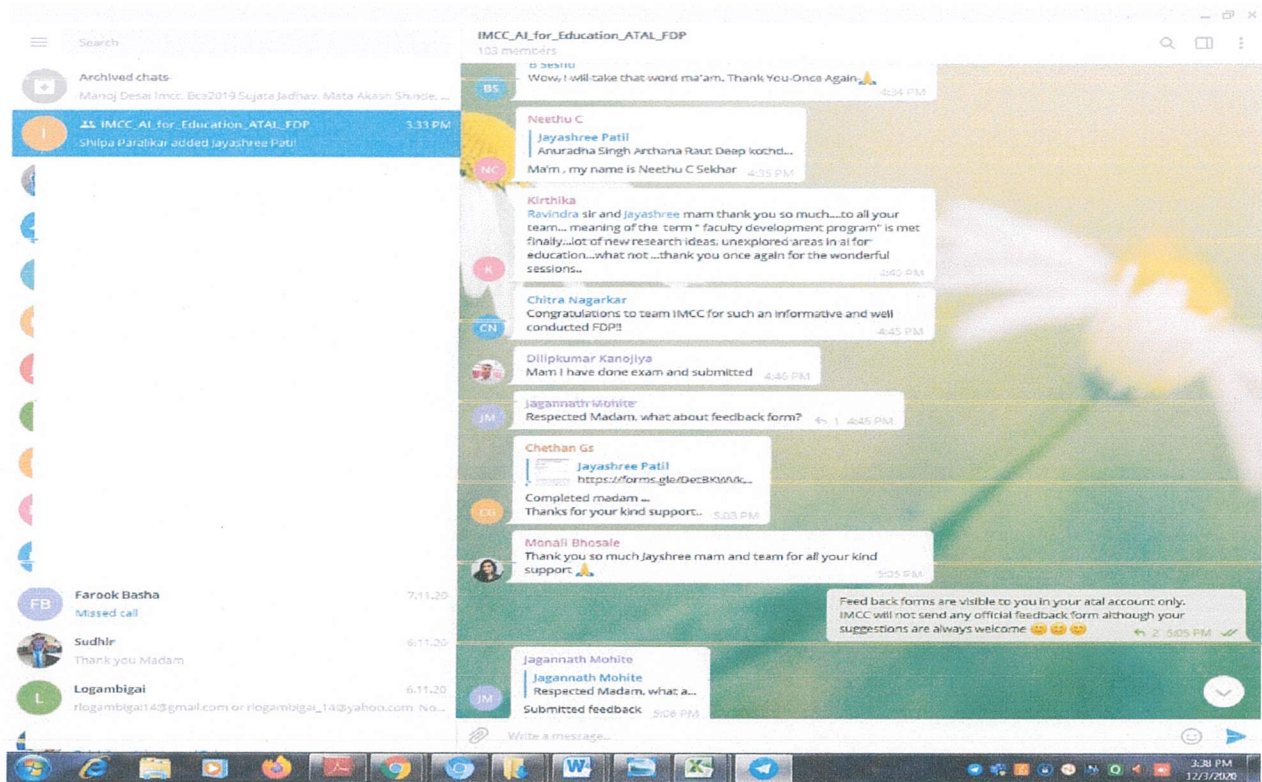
Search

Archived chats
Manoj Desai Imcc Bcs2019 Sujata Jadhav Mata Akash Shinde...

IMCC_AI_for_Education_ATAL_FDP 3:33 PM
Shilpa Paralikar added Jayashree Patil

Farook Basha 7.11.20
Missed call

Sudhir 6.11.20
Thank you Madam

Logambigai 6.11.20
rlogambigai14@gmail.com or rlogambigai_14@yahoo.com No...

IMCC_AI_for_Education_ATAL_FDP
103 members

B Sesha
Wow, I will take that word ma'am. Thank You Once Again 🙏 4:34 PM

Neethu C
Jayashree Patil
Anuradha Singh Archana Raut Deep kothd...
Ma'm , my name is Neethu C Sekhar 4:35 PM

Kirthika
Ravindra sir and Jayashree mam thank you so much....to all your team... meaning of the term " faculty development program" is met finally...lot of new research ideas, unexplored areas in ai for education...what not ...thank you once again for the wonderful sessions.. 4:40 PM

Chitra Nagarkar
Congratulations to team IMCC for such an informative and well conducted FDP!! 4:45 PM

Dilipkumar Kanojiya
Mam I have done exam and submitted 4:46 PM

Jagannath Mohite
Respected Madam, what about feedback form? 1 4:46 PM

Chethan Gs
Jayashree Patil
https://forms.gle/DecBKWVk...
Completed madam ...
Thanks for your kind support.. 5:03 PM

Monali Bhosale
Thank you so much Jayshree mam and team for all your kind support 🙏 5:05 PM

Feed back forms are visible to you in your atal account only. IMCC will not send any official feedback form although your suggestions are always welcome 😊😊😊 2 5:05 PM

Jagannath Mohite
Jagannath Mohite
Respected Madam, what a...
Submitted feedback 5:06 PM

Write a message...

3:38 PM
12/3/2020